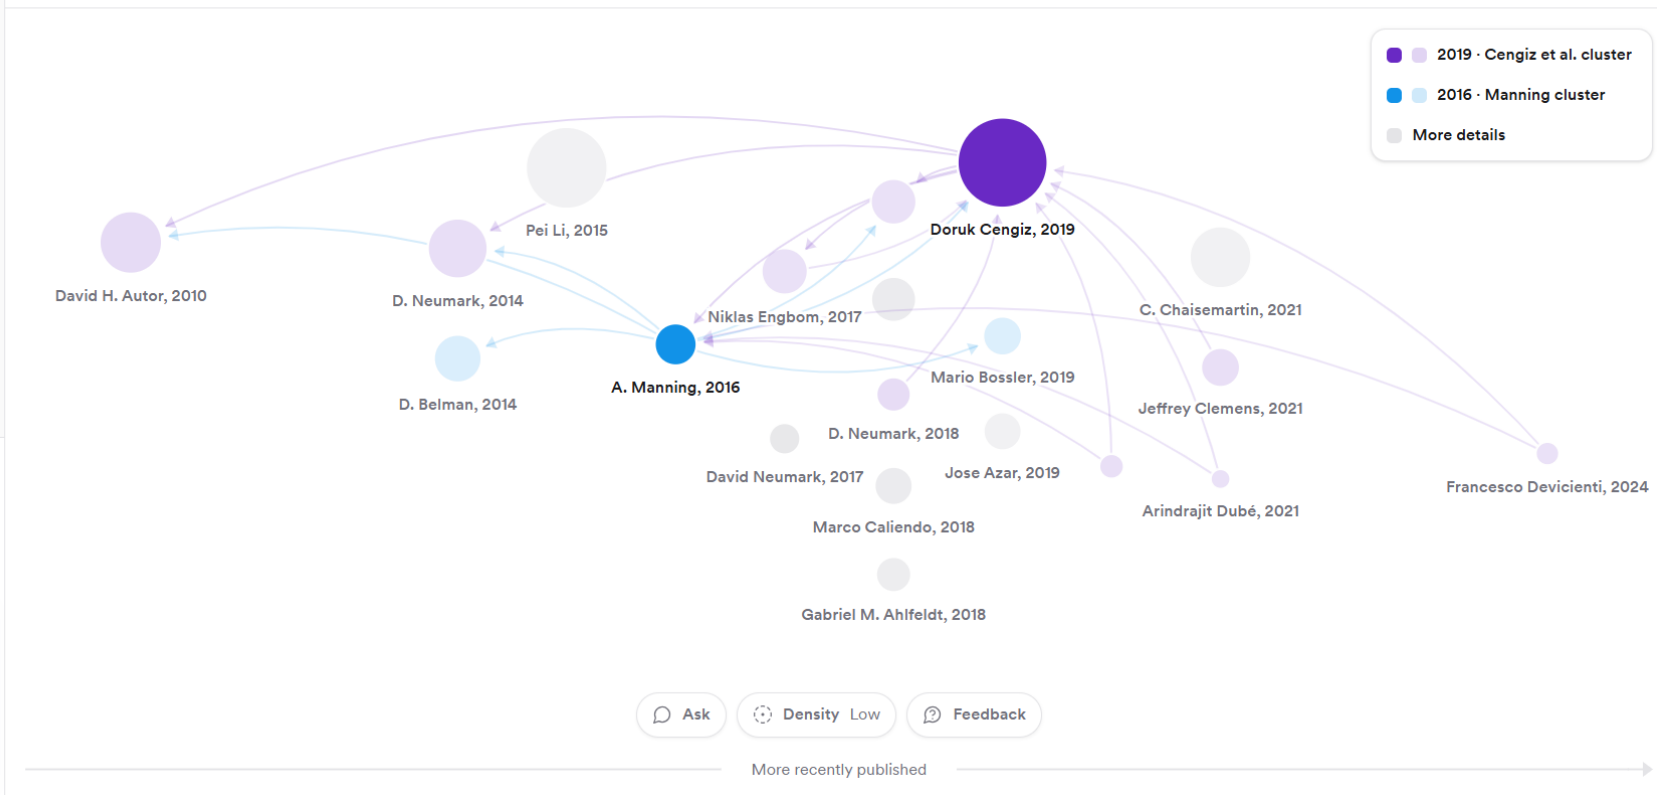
2019 · Cengiz et al. cluster
2016 · Manning cluster
More details

Pei Li, 2015
Doruk Cengiz, 2019
David H. Autor, 2010
D. Neumark, 2014
Niklas Engbom, 2017
C. Chaisemartin, 2021
A. Manning, 2016
D. Belman, 2014
Mario Bossler, 2019
Jeffrey Clemens, 2021
D. Neumark, 2018
David Neumark, 2017
Jose Azar, 2019
Francesco Devicienti, 2024
Arindrajit Dubé, 2021
Marco Caliendo, 2018
Gabriel M. Ahlfeldt, 2018

Ask
Density Low
Feedback

More recently published